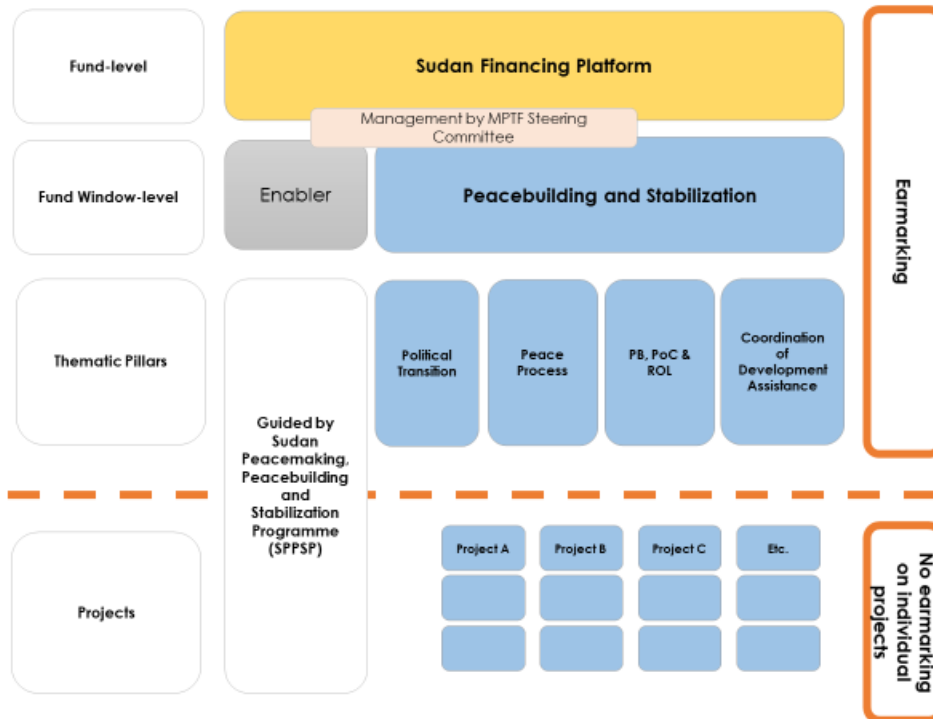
Fund-level

Sudan Financing Platform

Management by MPTF Steering Committee

Fund Window-level

Enabler

Peacebuilding and Stabilization

Earmarking

Thematic Pillars

Guided by Sudan Peacemaking, Peacebuilding and Stabilization Programme (SPPSP)

Political Transition

Peace Process

PB, PoC & ROL

Coordination of Development Assistance

Projects

Project A

Project B

Project C

Etc.

No earmarking on individual projects